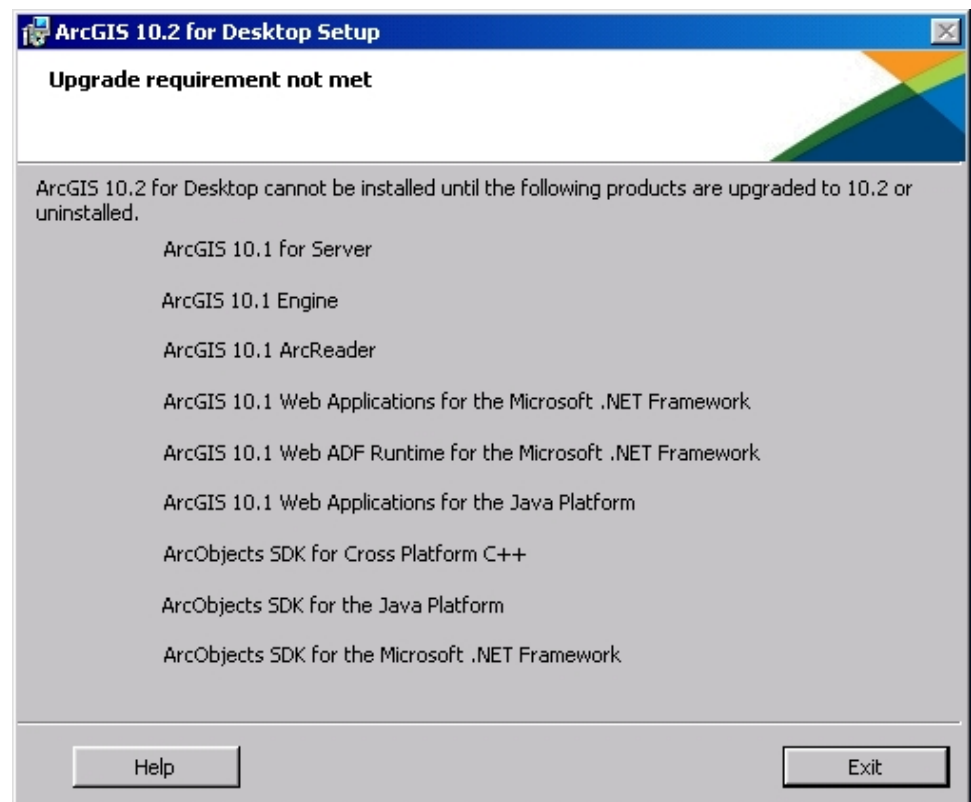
ArcGIS 10.2 for Desktop Setup

Upgrade requirement not met

ArcGIS 10.2 for Desktop cannot be installed until the following products are upgraded to 10.2 or uninstalled.

ArcGIS 10.1 for Server

ArcGIS 10.1 Engine

ArcGIS 10.1 ArcReader

ArcGIS 10.1 Web Applications for the Microsoft .NET Framework

ArcGIS 10.1 Web ADF Runtime for the Microsoft .NET Framework

ArcGIS 10.1 Web Applications for the Java Platform

ArcObjects SDK for Cross Platform C++

ArcObjects SDK for the Java Platform

ArcObjects SDK for the Microsoft .NET Framework

Help

Exit